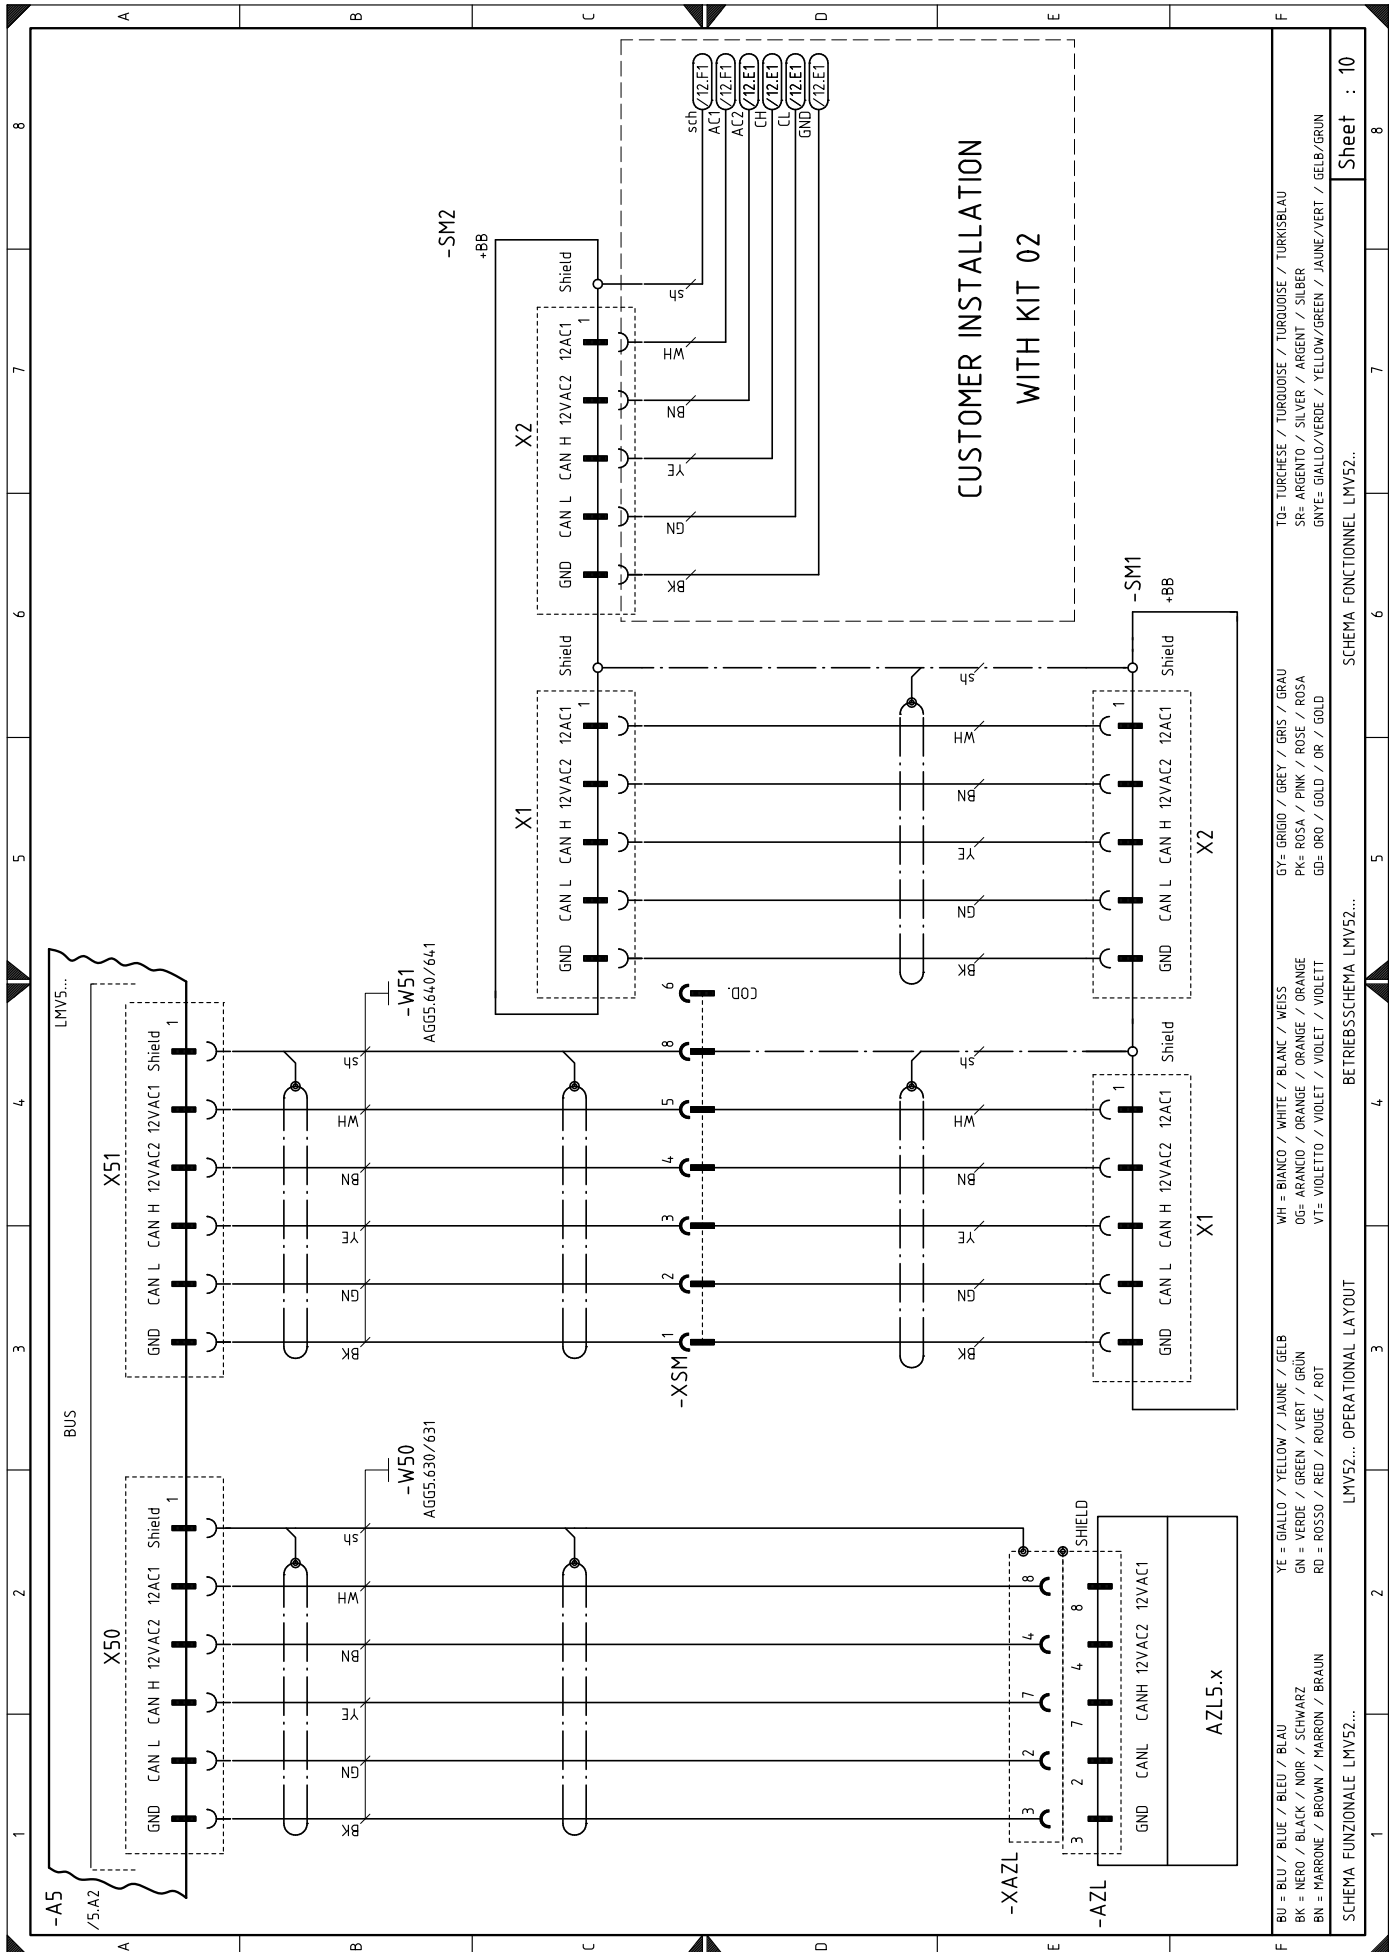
A B C D E F

8 7 6 5 4 3 2 1

CUSTOMER INSTALLATION
WITH KIT 02

sch /12.F1
AC1 /12.F1
AC2 /12.E1
CH /12.E1
CL /12.E1
GND /12.E1

-SM2
+BB

Shield
sh

X2
1
12AC1 WH
12VAC2 BN
CAN H YE
CAN L GN
GND BK

Shield
sh

X1
1
12AC1 WH
12VAC2 BN
CAN H YE
CAN L GN
GND BK

-SM1
+BB
Shield

X2
1
12AC1
12VAC2
CAN H
CAN L
GND

Shield

X1
1
12AC1
12VAC2
CAN H
CAN L
GND

LMV5...
BUS

X51
Shield 1
12VAC1
12VAC2
CAN H
CAN L
GND

-W51
AGG5.640/641
sh WH BN YE GN BK

-XSM
9 COD.
8
5
4
3
2
1

sh WH BN YE GN BK

X50
Shield 1
12AC1
12VAC2
CAN H
CAN L
GND

-W50
AGG5.630/631
sh WH BN YE GN BK

SHIELD
8 12VAC1
4 12VAC2
7 CANH
2 CANL
3 GND

AZL5.x

-XAZL
-AZL

-A5
/5.A2

BU = BLU / BLUE / BLEU / BLAU
BK = NERO / BLACK / NOIR / SCHWARZ
BN = MARRONE / BROWN / MARRON / BRAUN

YE = GIALLO / YELLOW / JAUNE / GELB
GN = VERDE / GREEN / VERT / GRÜN
RD = ROSSO / RED / ROUGE / ROT

WH = BIANCO / WHITE / BLANC / WEISS
OG= ARANCIO / ORANGE / ORANGE / ORANGE
VT= VIOLETTO / VIOLET / VIOLET / VIOLETT

GY= GRIGIO / GREY / GRIS / GRAU
PK= ROSA / PINK / ROSE / ROSA
GD= ORO / GOLD / OR / GOLD

TQ= TURCHESE / TURQUOISE / TURQUOISE / TURKISBLAU
SR= ARGENTO / SILVER / ARGENT / SILBER
GNYE= GIALLO/VERDE / YELLOW/GREEN / JAUNE/VERT / GELB/GRUN

SCHEMA FUNZIONALE LMV52...
LMV52... OPERATIONAL LAYOUT
BETRIEBSSCHEMA LMV52...
SCHEMA FONCTIONNEL LMV52..

Sheet : 10